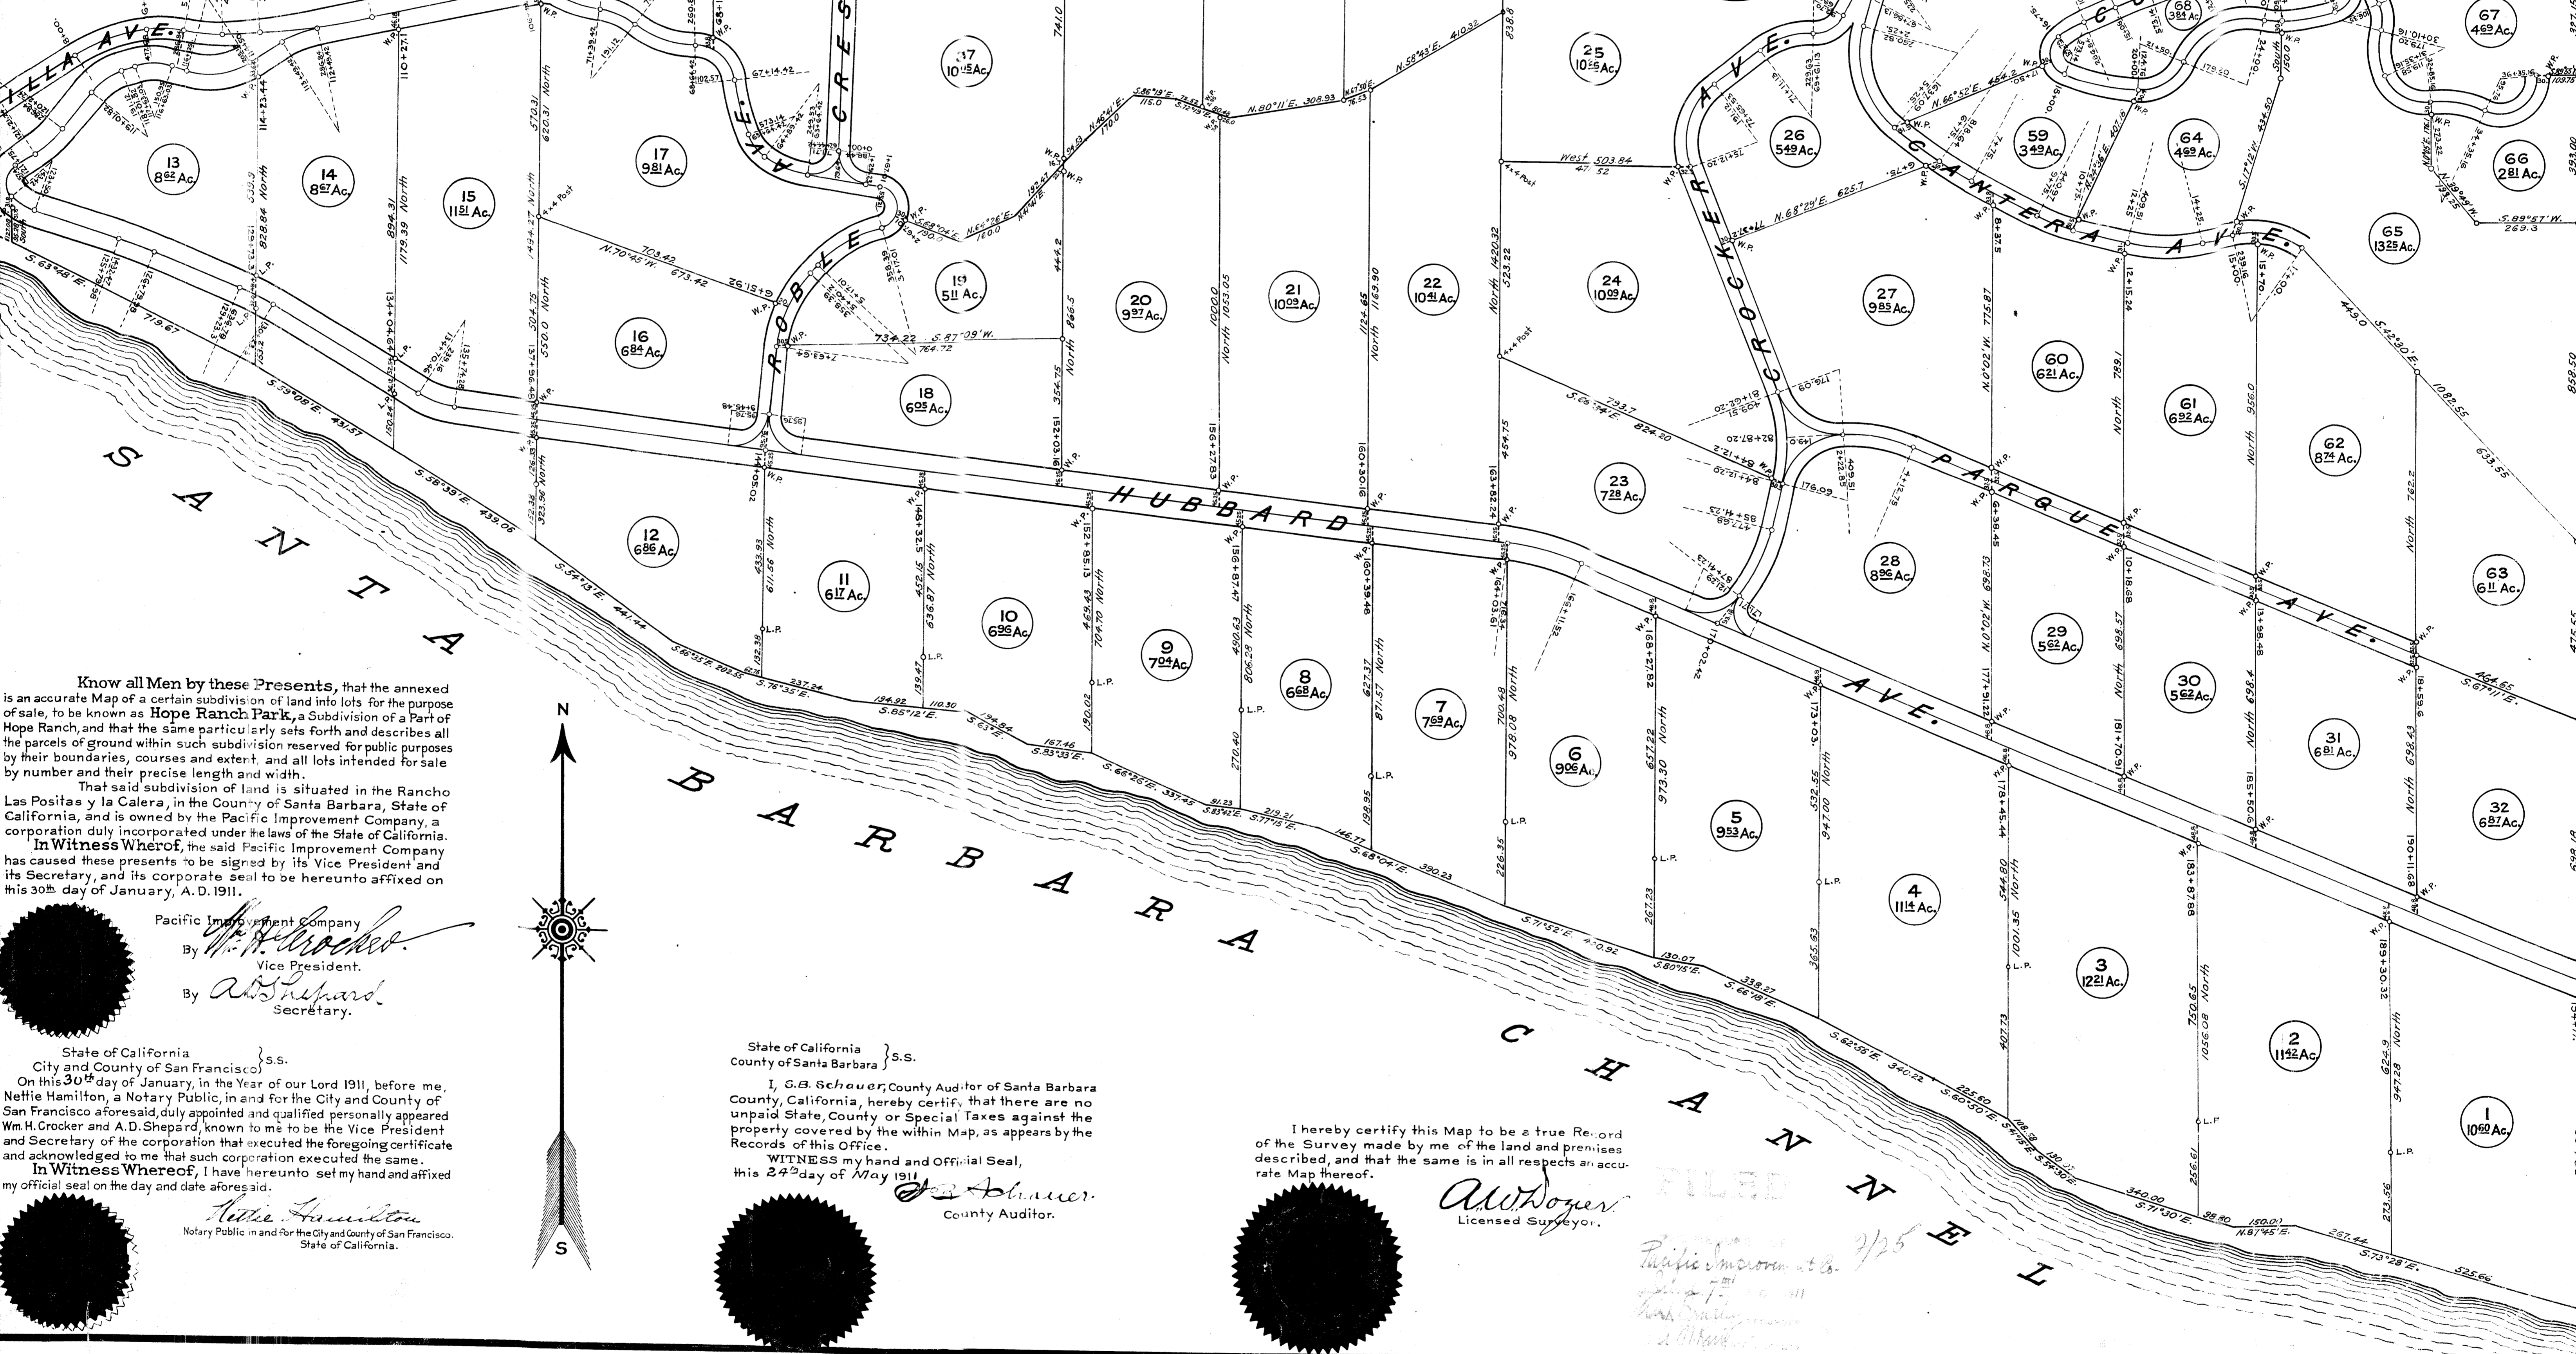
Know all Men by these Presents, that the annexed is an accurate Map of a certain subdivision of land into lots for the purpose of sale, to be known as Hope Ranch Park, a Subdivision of a Part of Hope Ranch, and that the same particularly sets forth and describes all the parcels of ground within such subdivision reserved for public purposes by their boundaries, courses and extent, and all lots intended for sale by number and their precise length and width.

That said subdivision of land is situated in the Rancho Las Positas y la Calera, in the County of Santa Barbara, State of California, and is owned by the Pacific Improvement Company, a corporation duly incorporated under the laws of the State of California.

In Witness Whereof, the said Pacific Improvement Company has caused these presents to be signed by its Vice President and its Secretary, and its corporate seal to be hereunto affixed on this 30th day of January, A.D. 1911.

Pacific Improvement Company
By Wm H Crocker
Vice President.
By A.D. Shepard
Secretary.

State of California
City and County of San Francisco } S.S.
On this 30th day of January, in the Year of our Lord 1911, before me, Nettie Hamilton, a Notary Public, in and for the City and County of San Francisco aforesaid, duly appointed and qualified personally appeared Wm. H. Crocker and A.D. Shepard, known to me to be the Vice President and Secretary of the corporation that executed the foregoing certificate and acknowledged to me that such corporation executed the same.
In Witness Whereof, I have hereunto set my hand and affixed my official seal on the day and date aforesaid.
Nettie Hamilton
Notary Public in and for the City and County of San Francisco. State of California.

N
S

State of California
County of Santa Barbara } S.S.
I, S.B. Schauer, County Auditor of Santa Barbara County, California, hereby certify that there are no unpaid State, County or Special Taxes against the property covered by the within Map, as appears by the Records of this Office.
WITNESS my hand and Official Seal, this 24th day of May 1911
S.B. Schauer
County Auditor.

I hereby certify this Map to be a true Record of the Survey made by me of the land and premises described, and that the same is in all respects an accurate Map thereof.
A.W. Dozier
Licensed Surveyor.

FILED
Pacific Improvement Co.
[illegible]

SANTA BARBARA CHANNEL

HUBBARD AVE.
PARQUE AVE.
CANTERA AVE.
CROCKER AVE.
ROBLE AVE.
CRES
VILLA AVE.

1 10.60 Ac.
2 11.42 Ac.
3 12.21 Ac.
4 11.14 Ac.
5 9.53 Ac.
6 9.06 Ac.
7 7.69 Ac.
8 6.68 Ac.
9 7.04 Ac.
10 6.96 Ac.
11 6.17 Ac.
12 6.86 Ac.
13 8.62 Ac.
14 8.67 Ac.
15 11.51 Ac.
16 6.84 Ac.
17 9.81 Ac.
18 6.05 Ac.
19 5.11 Ac.
20 9.97 Ac.
21 10.09 Ac.
22 10.41 Ac.
23 7.28 Ac.
24 10.09 Ac.
25 10.66 Ac.
26 5.49 Ac.
27 9.85 Ac.
28 8.96 Ac.
29 5.62 Ac.
30 5.62 Ac.
31 6.81 Ac.
32 6.87 Ac.
37 10.45 Ac.
59 3.49 Ac.
60 6.21 Ac.
61 6.92 Ac.
62 8.74 Ac.
63 6.11 Ac.
64 4.69 Ac.
65 13.25 Ac.
66 2.81 Ac.
67 4.69 Ac.
68 3.84 Ac.

S.63°48'E. 719.67
S.59°08'E. 431.57
S.58°39'E. 439.06
S.54°13'E. 441.44
S.66°35'E. 202.35
S.76°35'E. 237.24
S.85°12'E. 194.92
S.63°E. 194.84
S.83°33'E. 167.46
S.66°26'E. 337.45
S.85°42'E. 91.23
S.77°15'E. 219.21
S.68°04'E. 146.77 390.23
S.71°52'E. 400.92
S.80°15'E. 130.07
S.66°18'E. 338.27
S.62°56'E. 340.22
S.60°50'E. 225.60
S.71°30'E. 340.00
N.81°45'E. 150.00
S.73°28'E. 267.44 525.66
S.67°11'E. 464.65
S.42°30'E. 449.0
S.89°57'W. 269.3
N.70°45'W. 703.42 673.42
S.87°09'W. 734.22 764.72
West 503.84
N.68°29'E. 625.7
N.66°52'E. 454.2
N.80°11'E. 308.93
N.59°43'E. 410.32
S.86°18'E. 115.0
N.46°41'E. 170.0
S.68°04'E. 190.0
N.60°26'E. 160.0
S.65°54'E. 824.20
North
L.P.
W.P.
4×4 Post